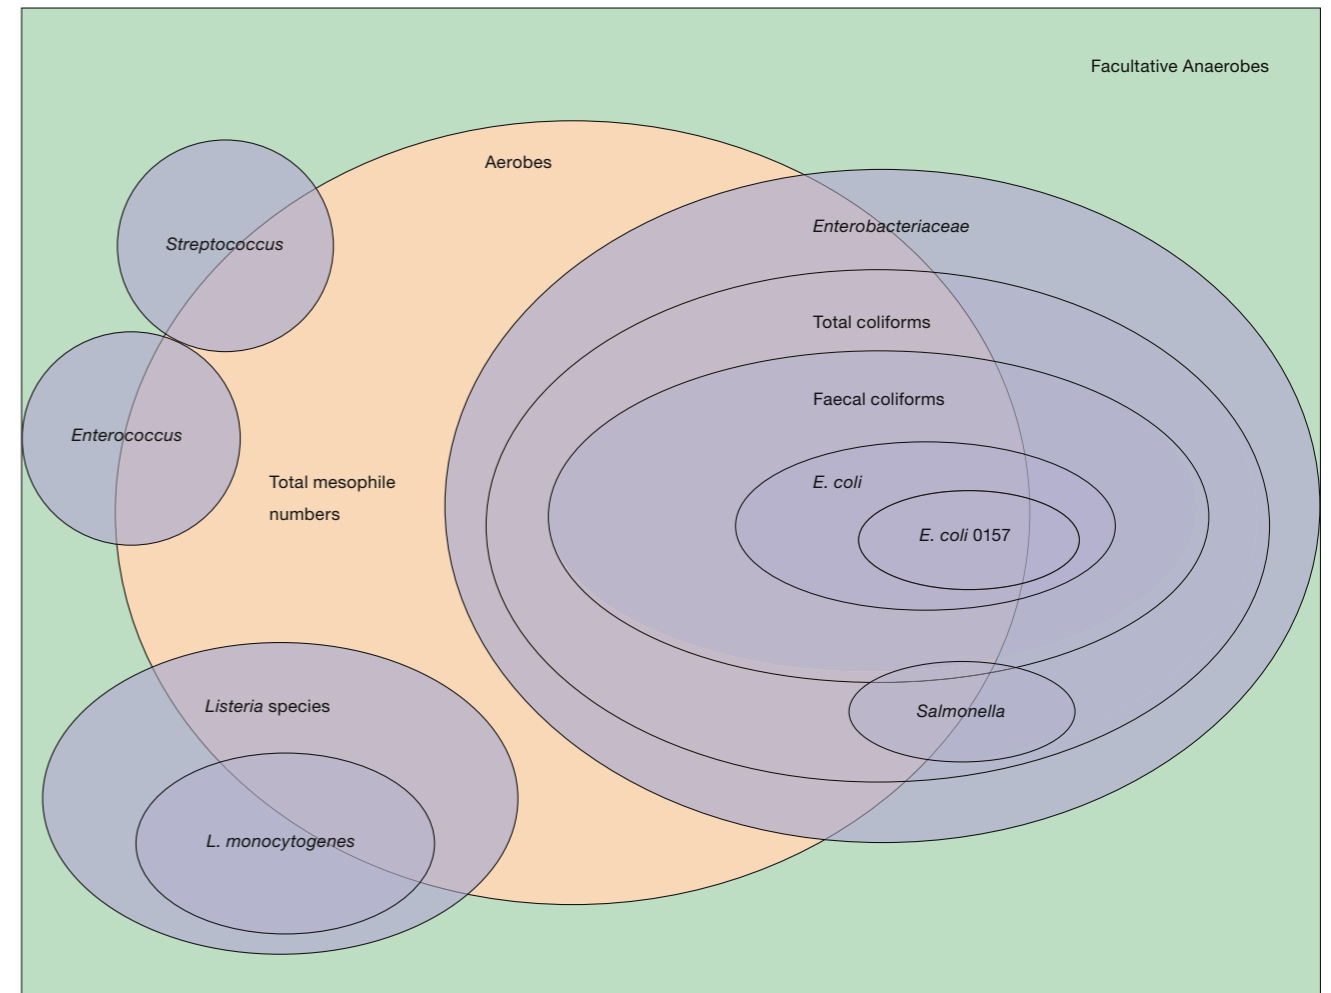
Facultative Anaerobes

Aerobes

Streptococcus

Enterobacteriaceae

Total coliforms

Enterococcus

Faecal coliforms

Total mesophile numbers

E. coli

E. coli 0157

Listeria species

Salmonella

L. monocytogenes